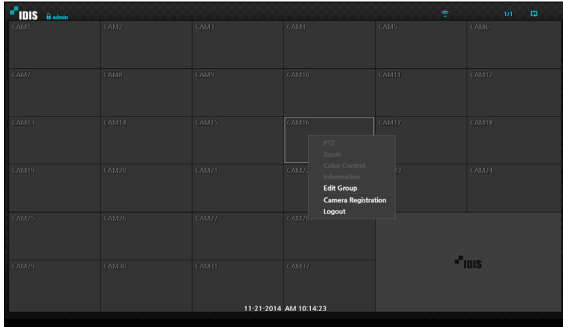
IDIS admin

1/1

CAM1 CAM2 CAM3 CAM4 CAM5 CAM6

CAM7 CAM8 CAM9 CAM10 CAM11 CAM12

CAM13 CAM14 CAM15 CAM16 CAM17 CAM18

CAM19 CAM20 CAM21 CAM22 CAM23 CAM24

CAM25 CAM26 CAM27 CAM28

CAM29 CAM30 CAM31 CAM32

PTZ
Zoom
Color Control
Information
Edit Group
Camera Registration
Logout

IDIS

11-21-2014 AM 10:14:23